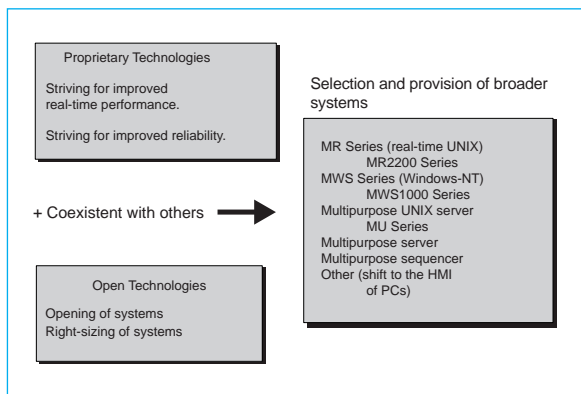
Proprietary Technologies

Striving for improved real-time performance.

Striving for improved reliability.

+ Coexistent with others

Open Technologies

Opening of systems
Right-sizing of systems

Selection and provision of broader systems

MR Series (real-time UNIX)
MR2200 Series
MWS Series (Windows-NT)
MWS1000 Series
Multipurpose UNIX server
MU Series
Multipurpose server
Multipurpose sequencer
Other (shift to the HMI of PCs)